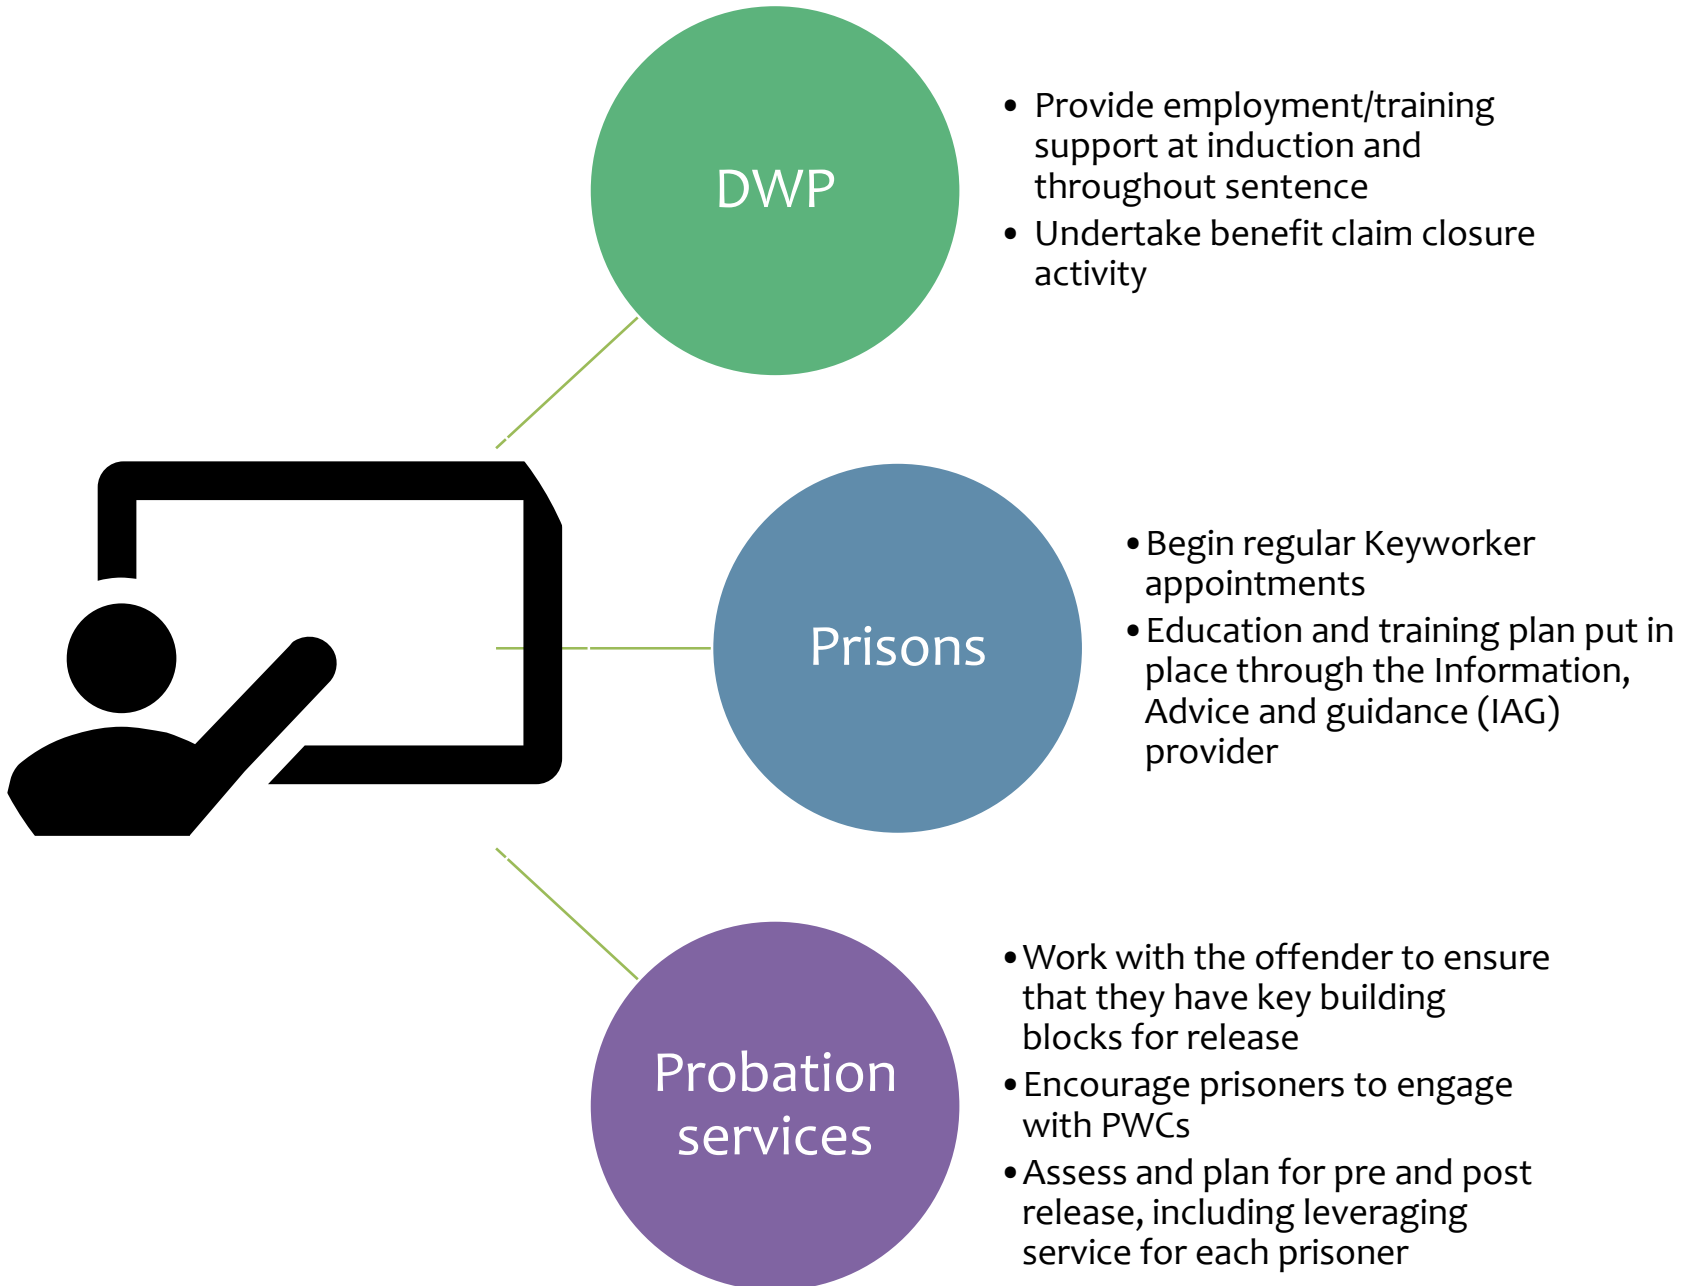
DWP

- Provide employment/training support at induction and throughout sentence
- Undertake benefit claim closure activity

Prisons

- Begin regular Keyworker appointments
- Education and training plan put in place through the Information, Advice and guidance (IAG) provider

Probation services

- Work with the offender to ensure that they have key building blocks for release
- Encourage prisoners to engage with PWCs
- Assess and plan for pre and post release, including leveraging service for each prisoner